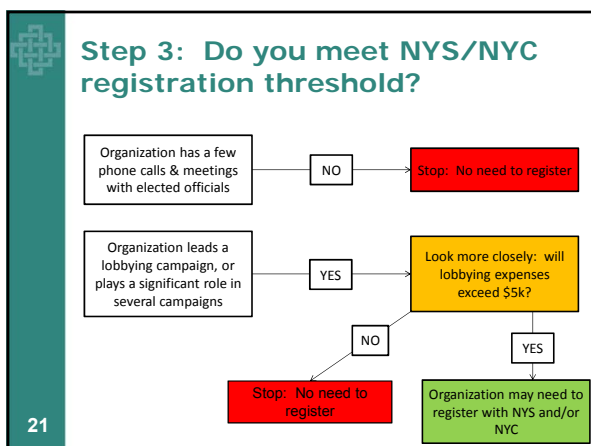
Step 3: Do you meet NYS/NYC registration threshold?

Organization has a few phone calls & meetings with elected officials

NO

Stop: No need to register

Organization leads a lobbying campaign, or plays a significant role in several campaigns

YES

Look more closely: will lobbying expenses exceed $5k?

NO

YES

Stop: No need to register

Organization may need to register with NYS and/or NYC

21